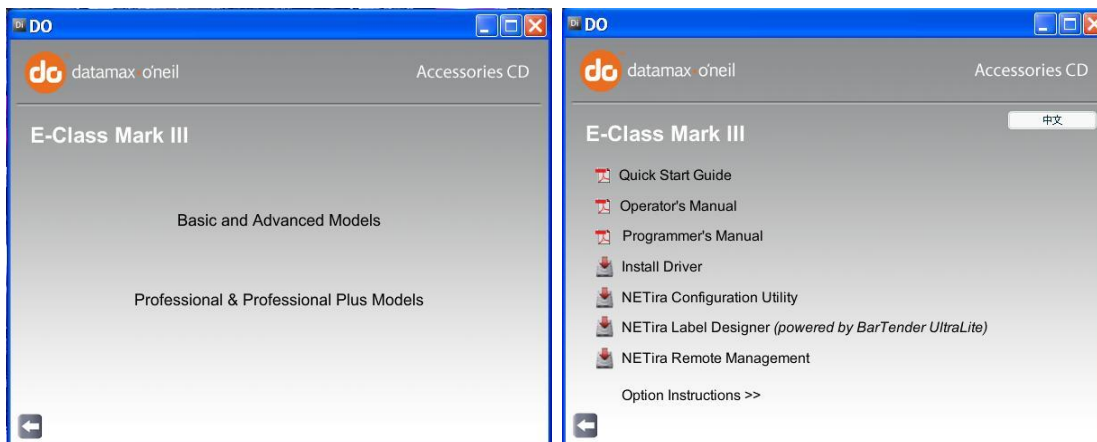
DO

datamax o'neil

Accessories CD

E-Class Mark III

Basic and Advanced Models

Professional & Professional Plus Models

DO

datamax o'neil

Accessories CD

中文

E-Class Mark III

Quick Start Guide

Operator's Manual

Programmer's Manual

Install Driver

NETira Configuration Utility

NETira Label Designer *(powered by BarTender UltraLite)*

NETira Remote Management

Option Instructions >>